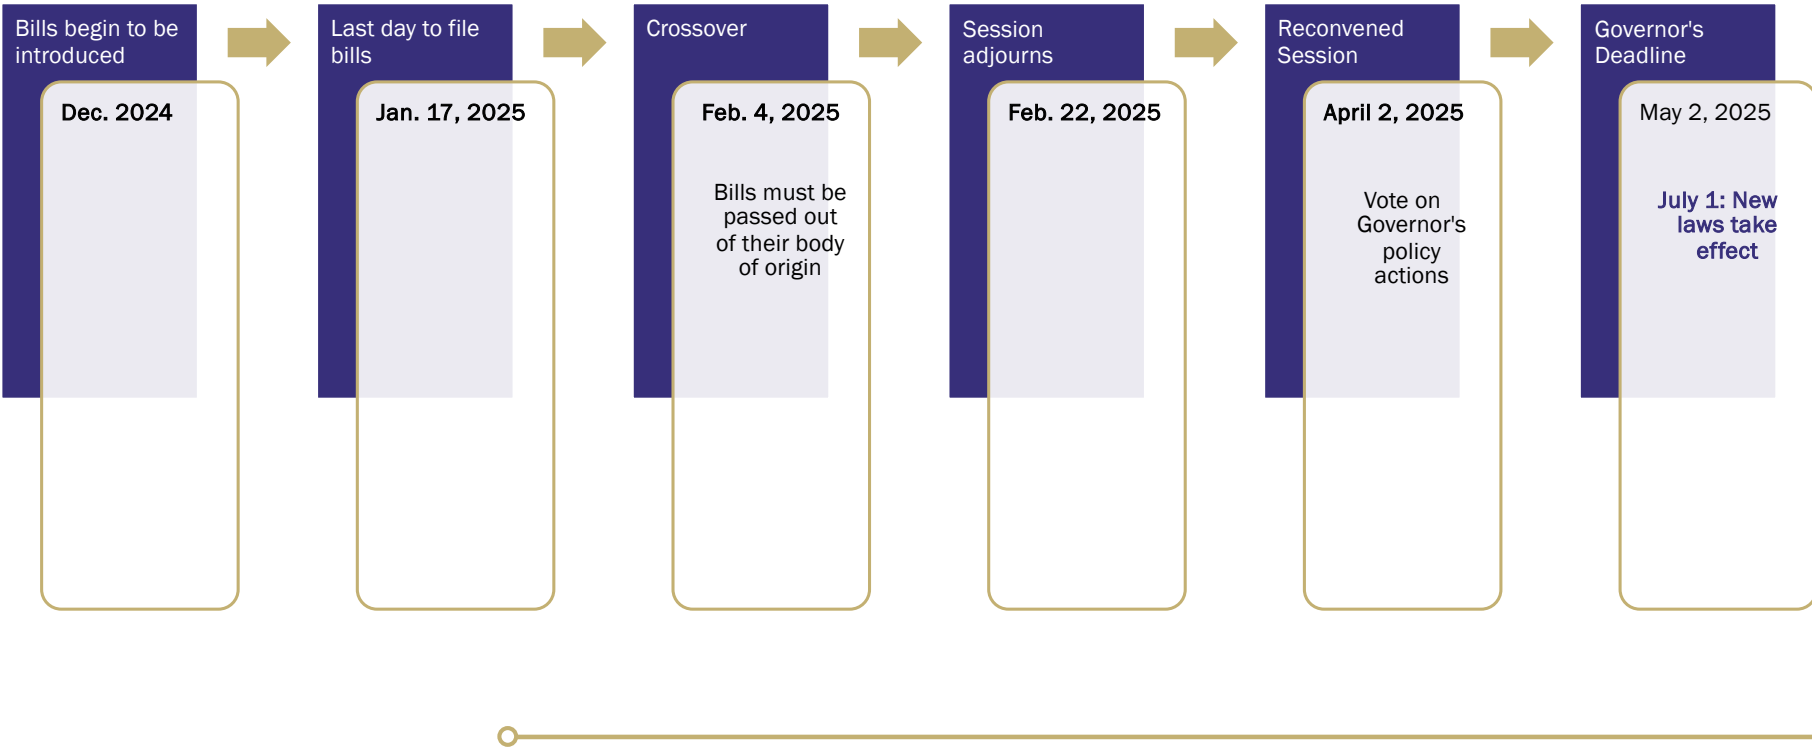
Bills begin to be introduced

Dec. 2024

Last day to file bills

Jan. 17, 2025

Crossover

Feb. 4, 2025

Bills must be passed out of their body of origin

Session adjourns

Feb. 22, 2025

Reconvened Session

April 2, 2025

Vote on Governor's policy actions

Governor's Deadline

May 2, 2025

July 1: New laws take effect